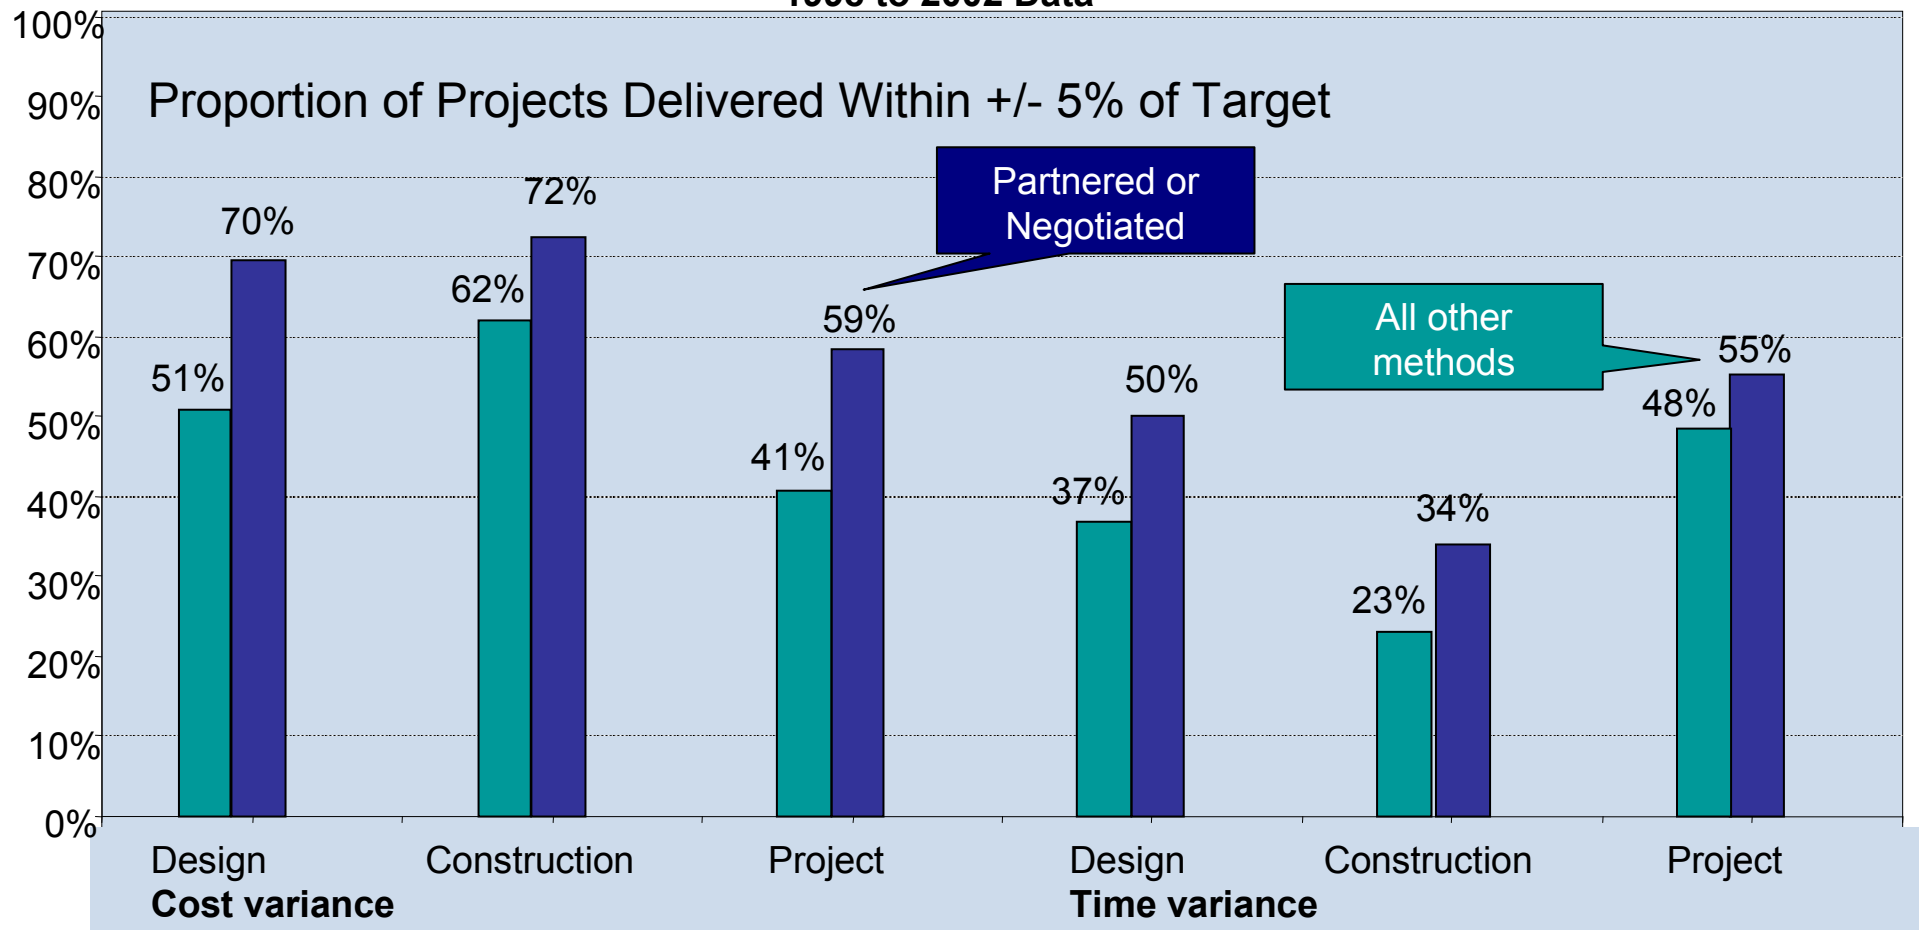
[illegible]

100%
90%
80%
70%
60%
50%
40%
30%
20%
10%
0%

Proportion of Projects Delivered Within +/- 5% of Target

Partnered or Negotiated

All other methods

51%
70%
62%
72%
41%
59%
37%
50%
23%
34%
48%
55%

Design
Construction
Project
Design
Construction
Project

Cost variance
Time variance